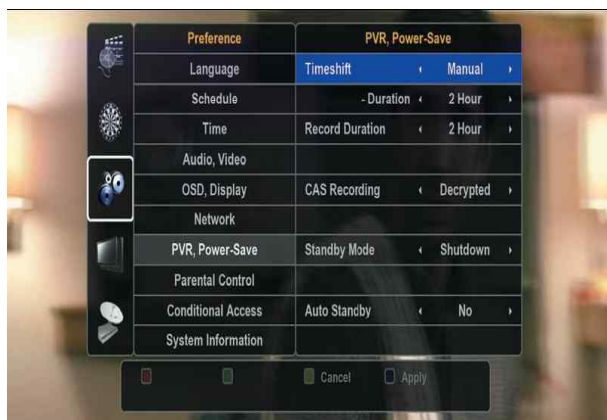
Preference
Language
Schedule
Time
Audio, Video
OSD, Display
Network
PVR, Power-Save
Parental Control
Conditional Access
System Information

PVR, Power-Save

| | |
|---|---|
| Timeshift | ‹ Manual › |
| - Duration | ‹ 2 Hour › |
| Record Duration | ‹ 2 Hour › |
| | |
| CAS Recording | ‹ Decrypted › |
| | |
| Standby Mode | ‹ Shutdown › |
| | |
| Auto Standby | ‹ No › |

Cancel Apply